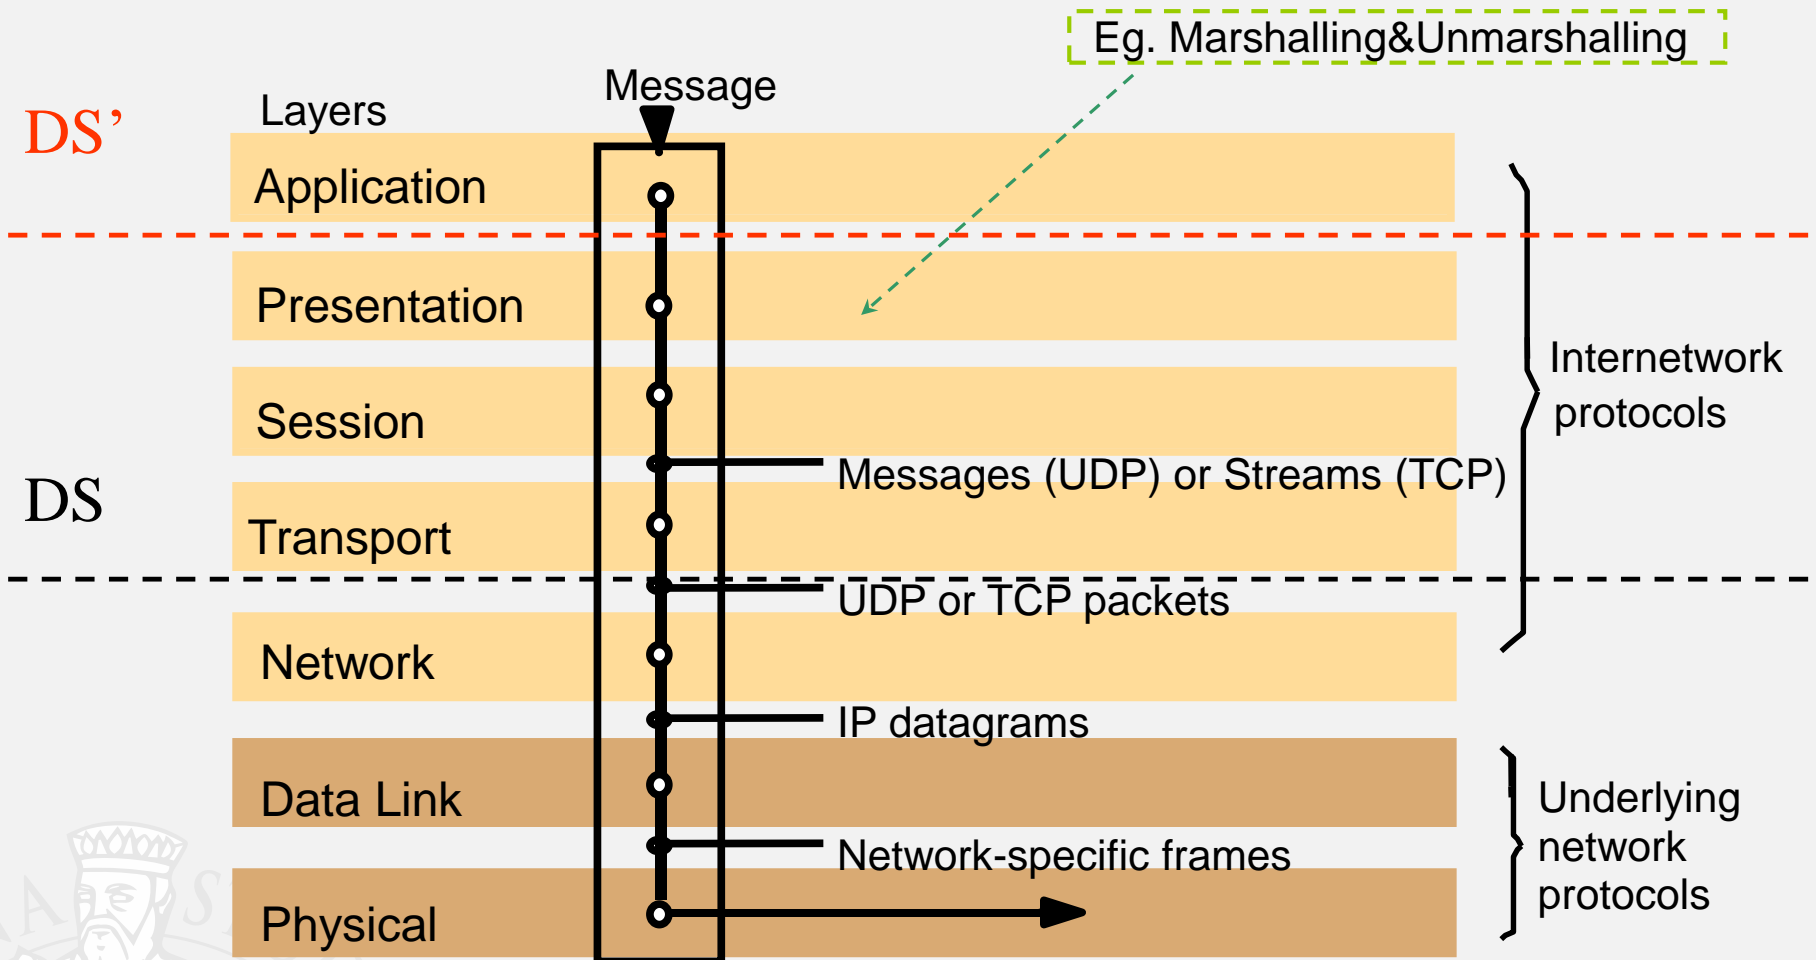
Eg. Marshalling&Unmarshalling

Message

Layers

DS'

Application

Presentation

Session

DS

Messages (UDP) or Streams (TCP)

Transport

UDP or TCP packets

Network

IP datagrams

Data Link

Network-specific frames

Physical

Internetwork protocols

Underlying network protocols